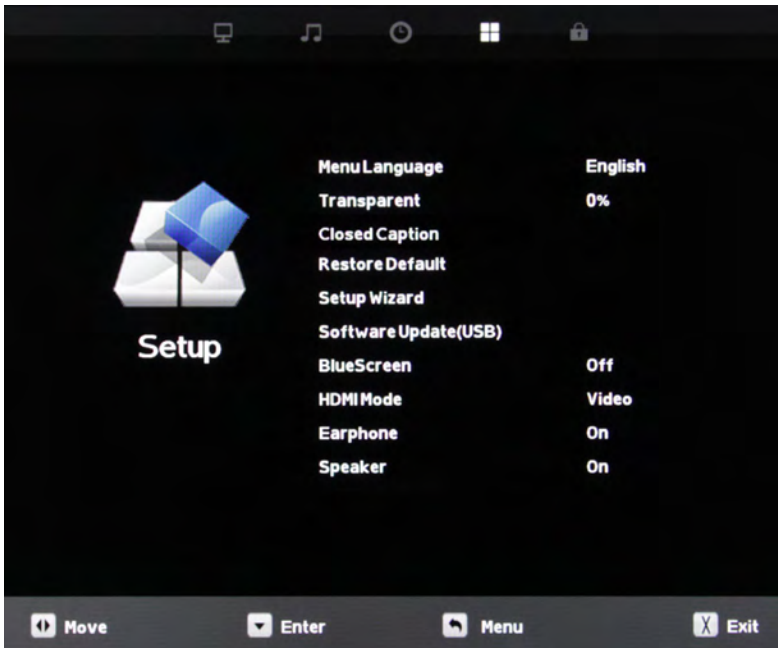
Setup

| | |
|---|---|
| MenuLanguage | English |
| Transparent | 0% |
| Closed Caption | |
| Restore Default | |
| Setup Wizard | |
| Software Update(USB) | |
| BlueScreen | Off |
| HDMI Mode | Video |
| Earphone | On |
| Speaker | On |

Move Enter Menu X Exit